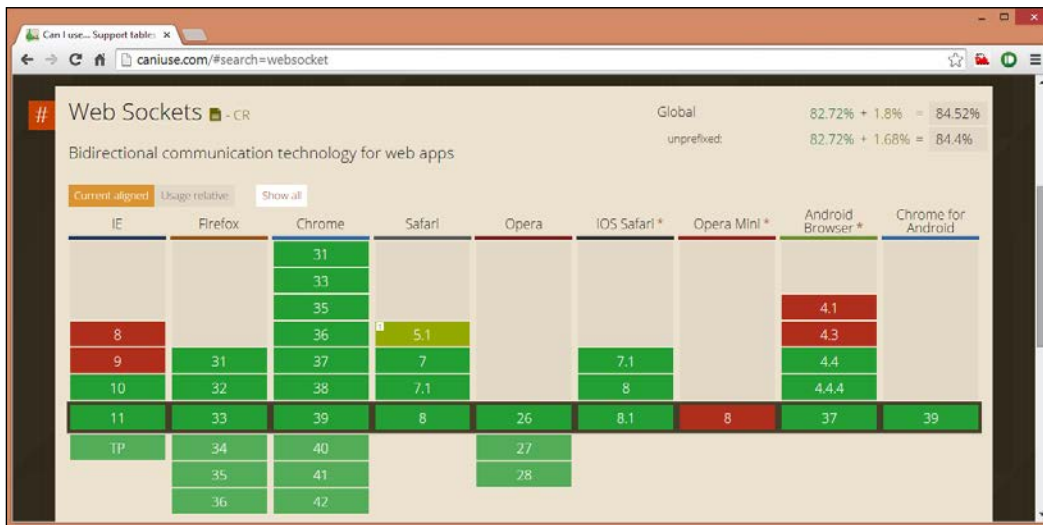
Can I use... Support tables ×

caniuse.com/#search=websocket

#

Web Sockets - CR

Bidirectional communication technology for web apps

Global 82.72% + 1.8% = 84.52%

unprefixed: 82.72% + 1.68% = 84.4%

Current aligned Usage relative Show all

| IE | Firefox | Chrome | Safari | Opera | iOS Safari * | Opera Mini * | Android Browser * | Chrome for Android |
|---|---|---|---|---|---|---|---|---|
| | | 31 | | | | | | |
| | | 33 | | | | | | |
| | | 35 | | | | | 4.1 | |
| 8 | | 36 | 5.1 | | | | 4.3 | |
| 9 | 31 | 37 | 7 | | 7.1 | | 4.4 | |
| 10 | 32 | 38 | 7.1 | | 8 | | 4.4.4 | |
| 11 | 33 | 39 | 8 | 26 | 8.1 | 8 | 37 | 39 |
| TP | 34 | 40 | | 27 | | | | |
| | 35 | 41 | | 28 | | | | |
| | 36 | 42 | | | | | | |